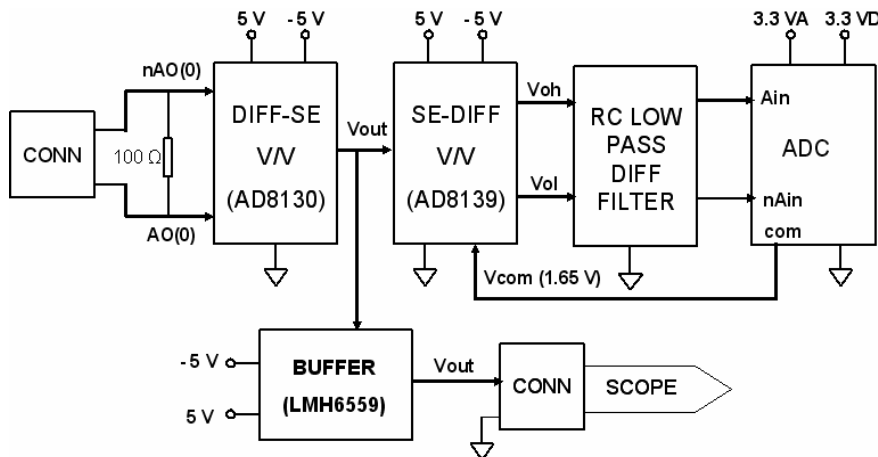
5 V -5 V
5 V -5 V
3.3 VA 3.3 VD
nAO(0)
CONN
100 Ω
AO(0)
DIFF-SE
V/V
(AD8130)
Vout
SE-DIFF
V/V
(AD8139)
Voh
Vol
RC LOW
PASS
DIFF
FILTER
Ain
nAin
com
ADC
Vcom (1.65 V)
-5 V
5 V
BUFFER
(LMH6559)
Vout
CONN
SCOPE